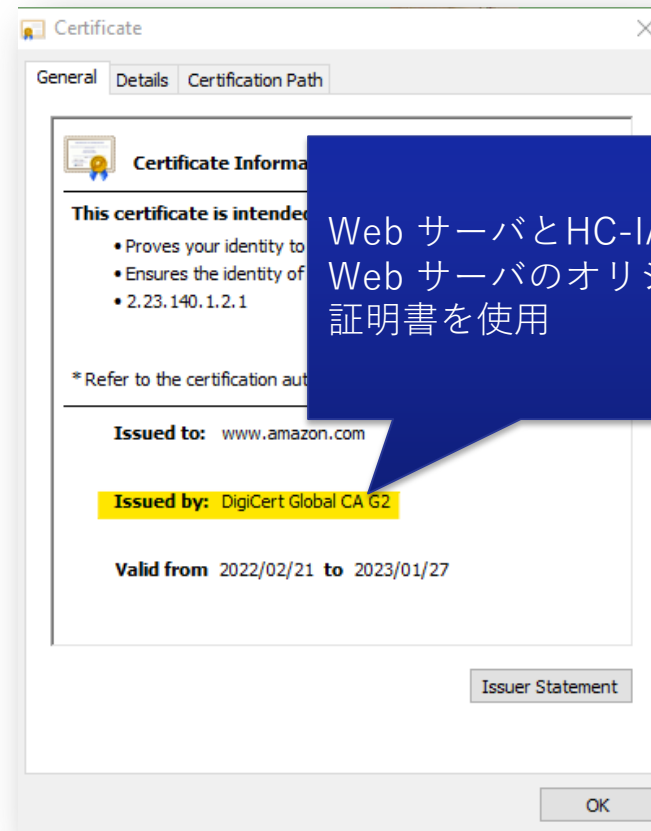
Certificate

General Details Certification Path

Certificate Informa

This certificate is intended

• Proves your identity to

• Ensures the identity of

• 2.23.140.1.2.1

* Refer to the certification aut

Web サーバとHC-I
Web サーバのオリシ
証明書を使用

Issued to: www.amazon.com

Issued by: DigiCert Global CA G2

Valid from 2022/02/21 to 2023/01/27

Issuer Statement

OK